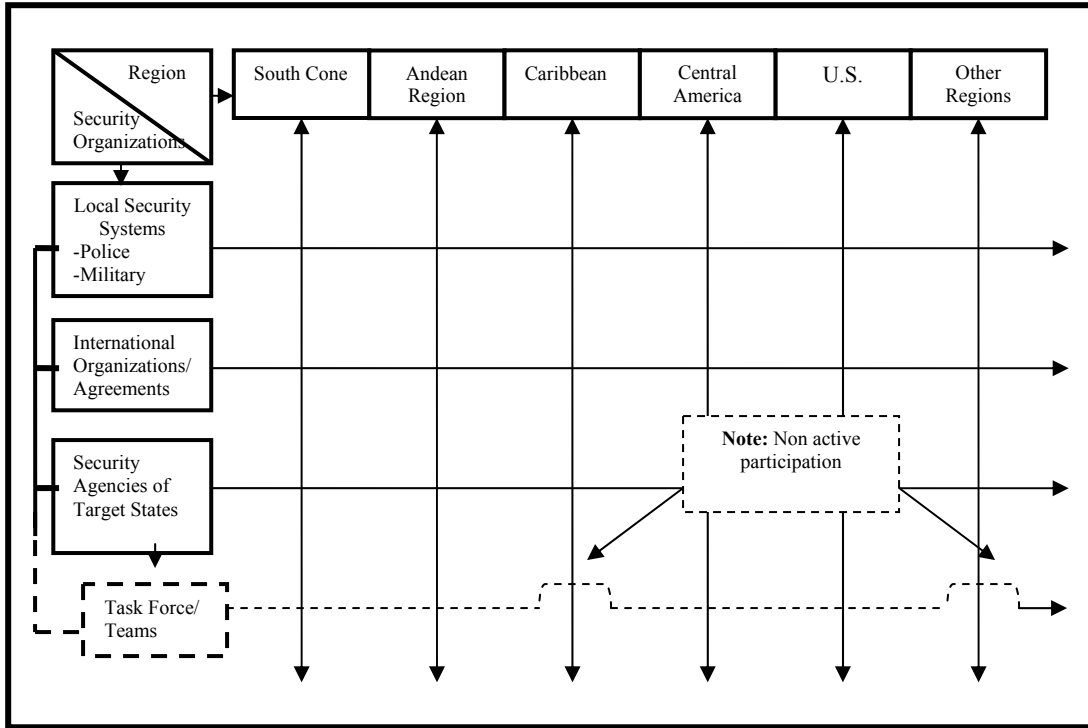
Region

Security Organizations

South Cone

Andean Region

Caribbean

Central America

U.S.

Other Regions

Local Security Systems
-Police
-Military

International Organizations/ Agreements

Security Agencies of Target States

Note: Non active participation

Task Force/ Teams